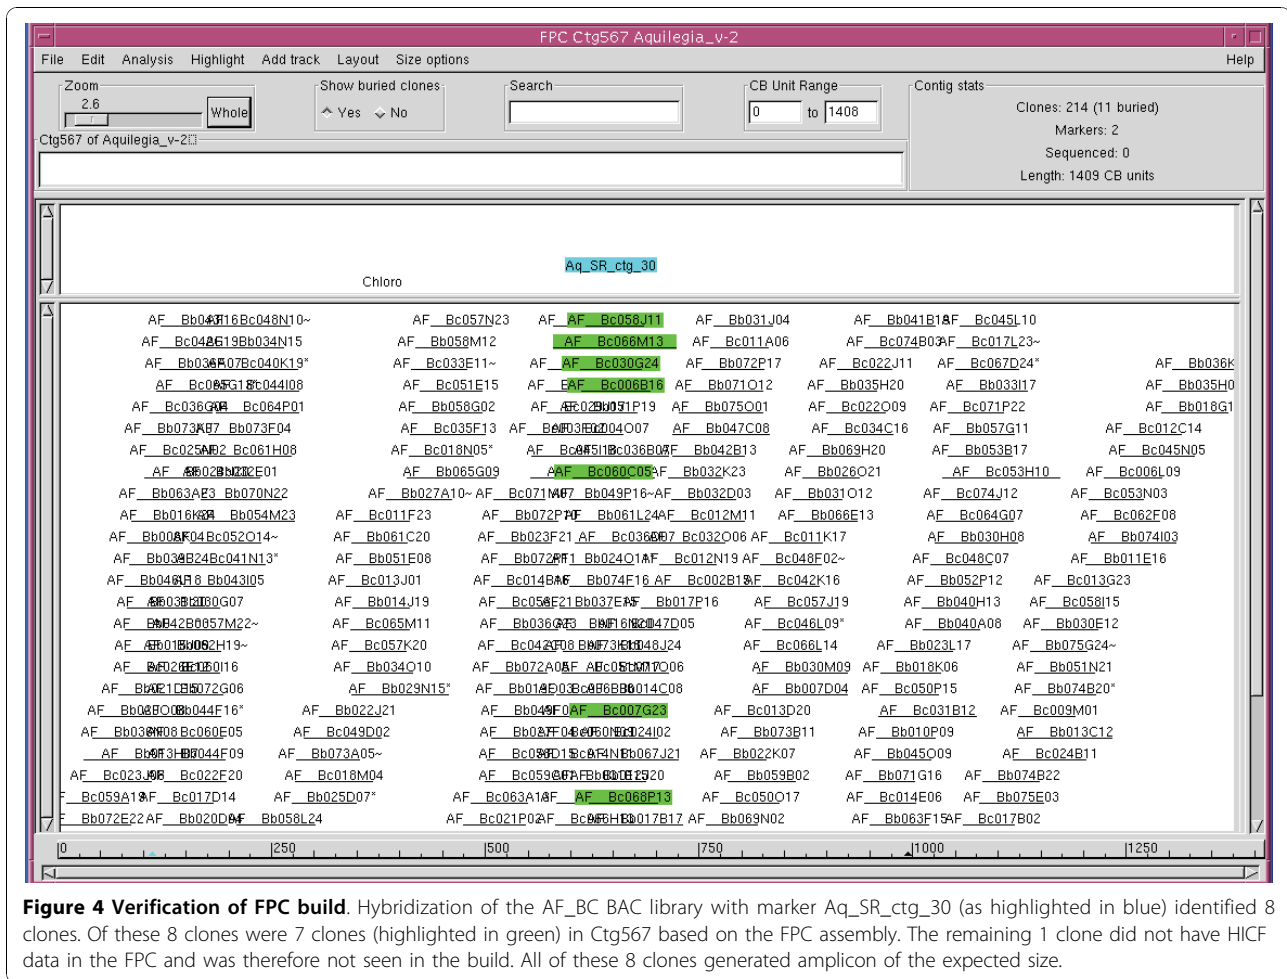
FPC Ctg567 Aquilegia_v-2

File Edit Analysis Highlight Add track Layout Size options Help

Zoom
2.6
Whole

Show buried clones
Yes No

Search

CB Unit Range
0 to 1408

Contig stats
Clones: 214 (11 buried)
Markers: 2
Sequenced: 0
Length: 1409 CB units

Ctg567 of Aquilegia_v-2

Aq_SR_ctg_30

Chloro

AF_Bb043F16 AF_Bc057N23 AF_Bc058J11 AF_Bb031J04 AF_Bb041B18 AF_Bc045L10
AF_Bc066M13 AF_Bc030G24 AF_Bc006B16 AF_Bc060C05 AF_Bc007G23 AF_Bc068P13

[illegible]

0 250 500 750 1000 1250

**Figure 4 Verification of FPC build**. Hybridization of the AF_BC BAC library with marker Aq_SR_ctg_30 (as highlighted in blue) identified 8 clones. Of these 8 clones were 7 clones (highlighted in green) in Ctg567 based on the FPC assembly. The remaining 1 clone did not have HICF data in the FPC and was therefore not seen in the build. All of these 8 clones generated amplicon of the expected size.